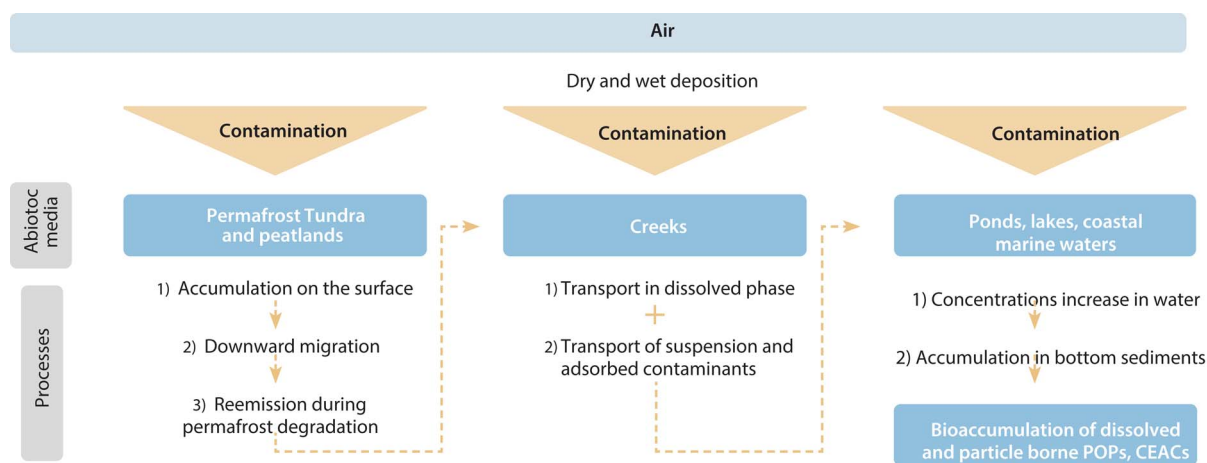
Air

Dry and wet deposition

Contamination

Contamination

Contamination

Abiotoc media

Permafrost Tundra and peatlands

Creeks

Ponds, lakes, coastal marine waters

Processes

1) Accumulation on the surface

2) Downward migration

3) Reemission during permafrost degradation

1) Transport in dissolved phase

+

2) Transport of suspension and adsorbed contaminants

1) Concentrations increase in water

2) Accumulation in bottom sediments

Bioaccumulation of dissolved and particle borne POPs, CEACs